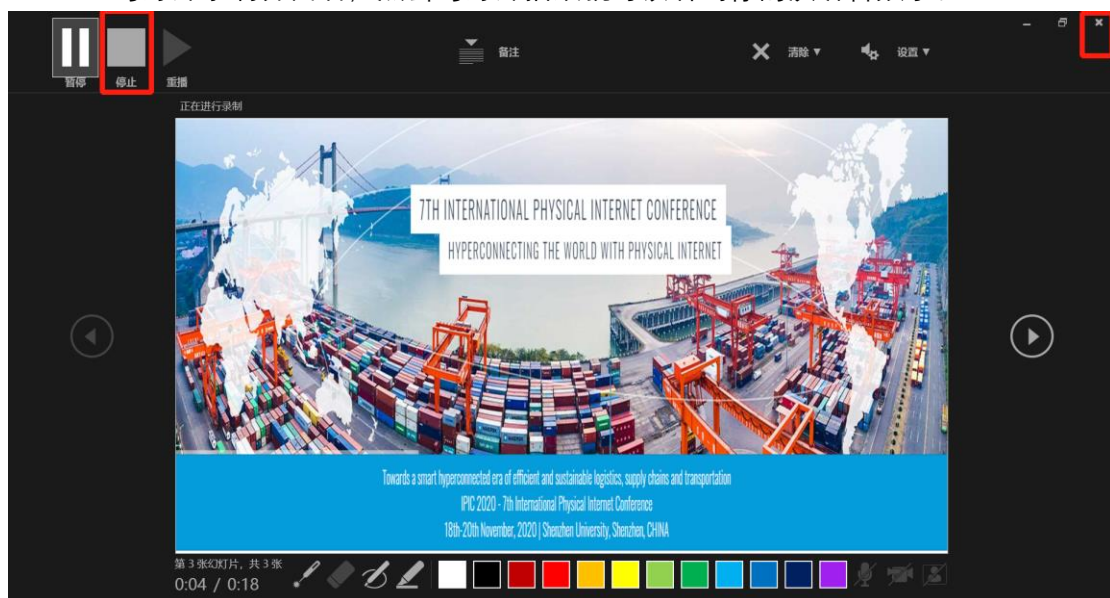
暂停 停止 重播

备注

清除 ▾

设置 ▾

正在进行录制

7TH INTERNATIONAL PHYSICAL INTERNET CONFERENCE

HYPERCONNECTING THE WORLD WITH PHYSICAL INTERNET

Towards a smart hyperconnected era of efficient and sustainable logistics, supply chains and transportation

IPIC 2020 - 7th International Physical Internet Conference

18th-20th November, 2020 | Shenzhen University, Shenzhen, CHINA

第 3 张幻灯片，共 3 张

0:04 / 0:18